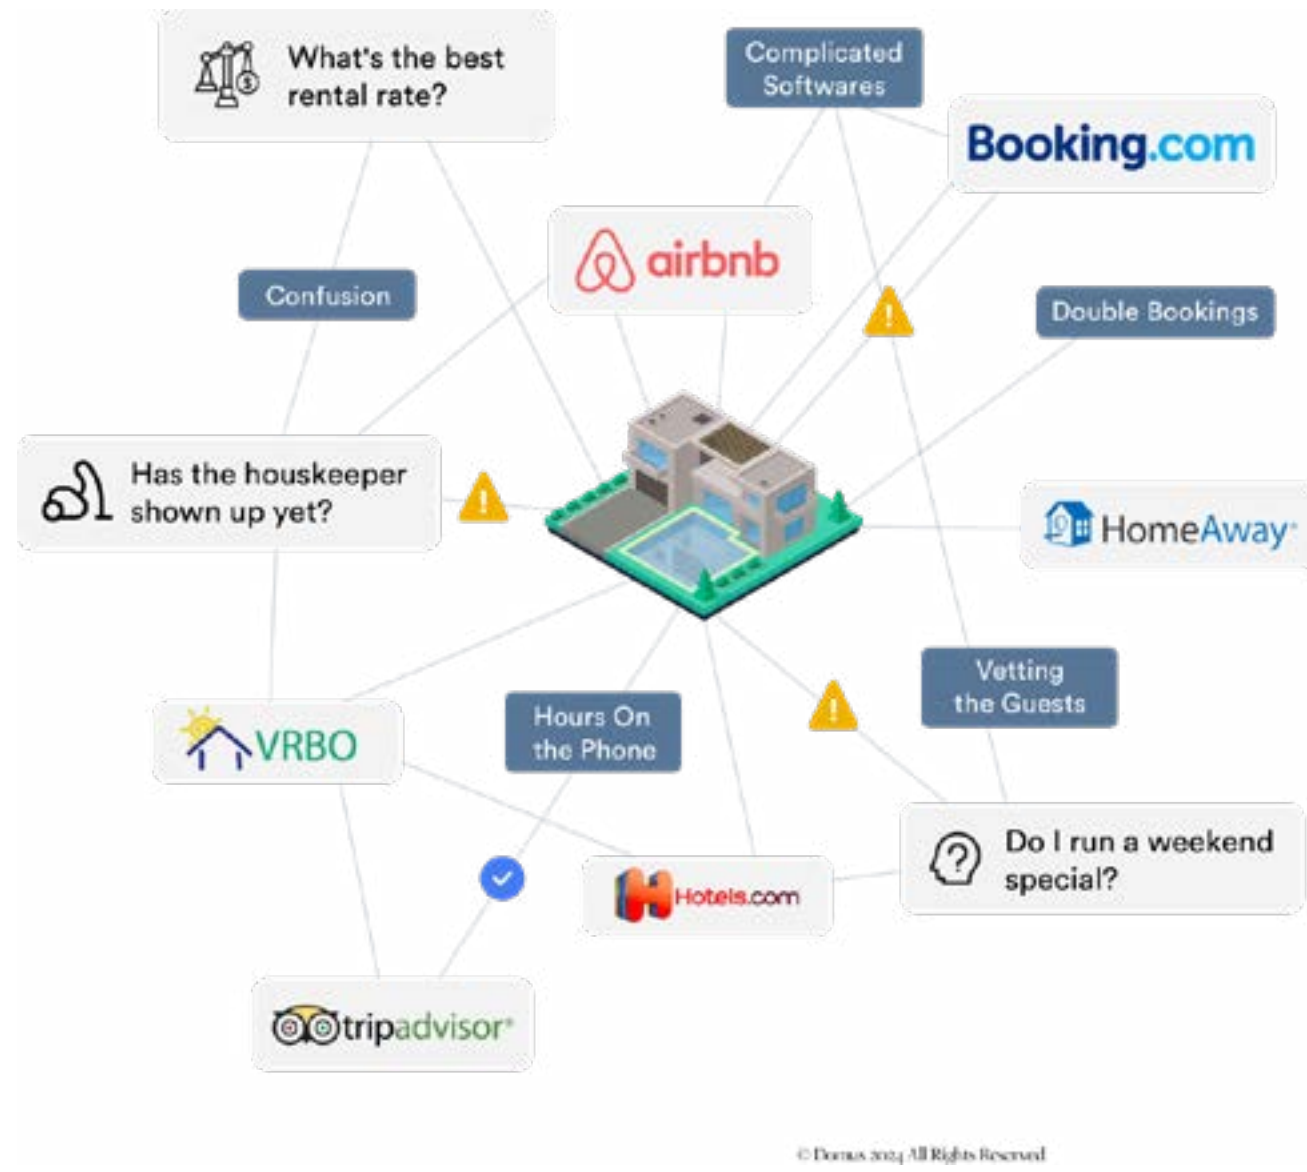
What's the best rental rate?

Complicated Softwares

Booking.com

airbnb

Confusion

Double Bookings

Has the houskeeper shown up yet?

HomeAway

Vetting the Guests

VRBO

Hours On the Phone

Do I run a weekend special?

Hotels.com

tripadvisor

© Domus 2024 All Rights Reserved